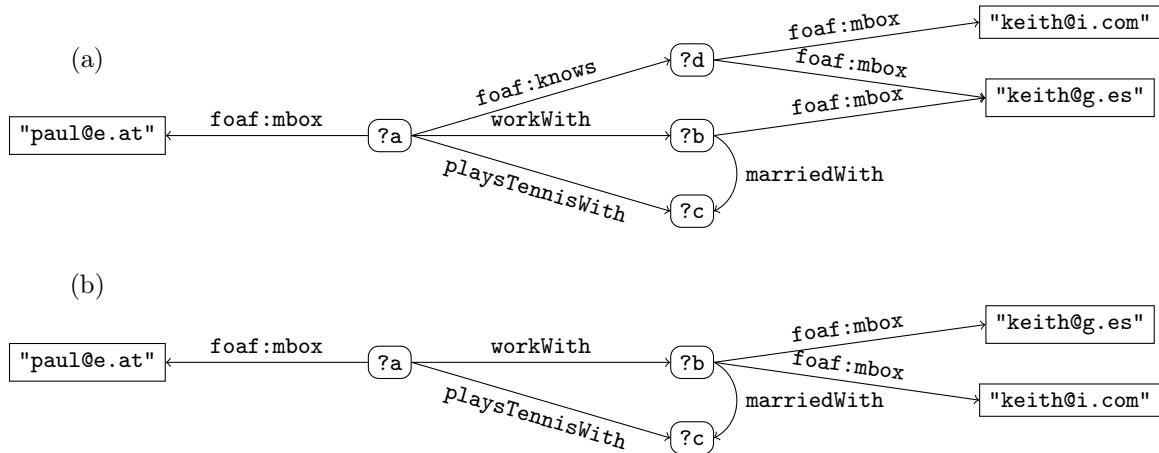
(a)

"keith@i.com"

foaf:mbox

foaf:knows

?d

foaf:mbox

"keith@g.es"

foaf:mbox

"paul@e.at"

foaf:mbox

?a

workWith

?b

playsTennisWith

marriedWith

?c

(b)

"keith@g.es"

foaf:mbox

"paul@e.at"

foaf:mbox

?a

workWith

?b

foaf:mbox

playsTennisWith

marriedWith

"keith@i.com"

?c